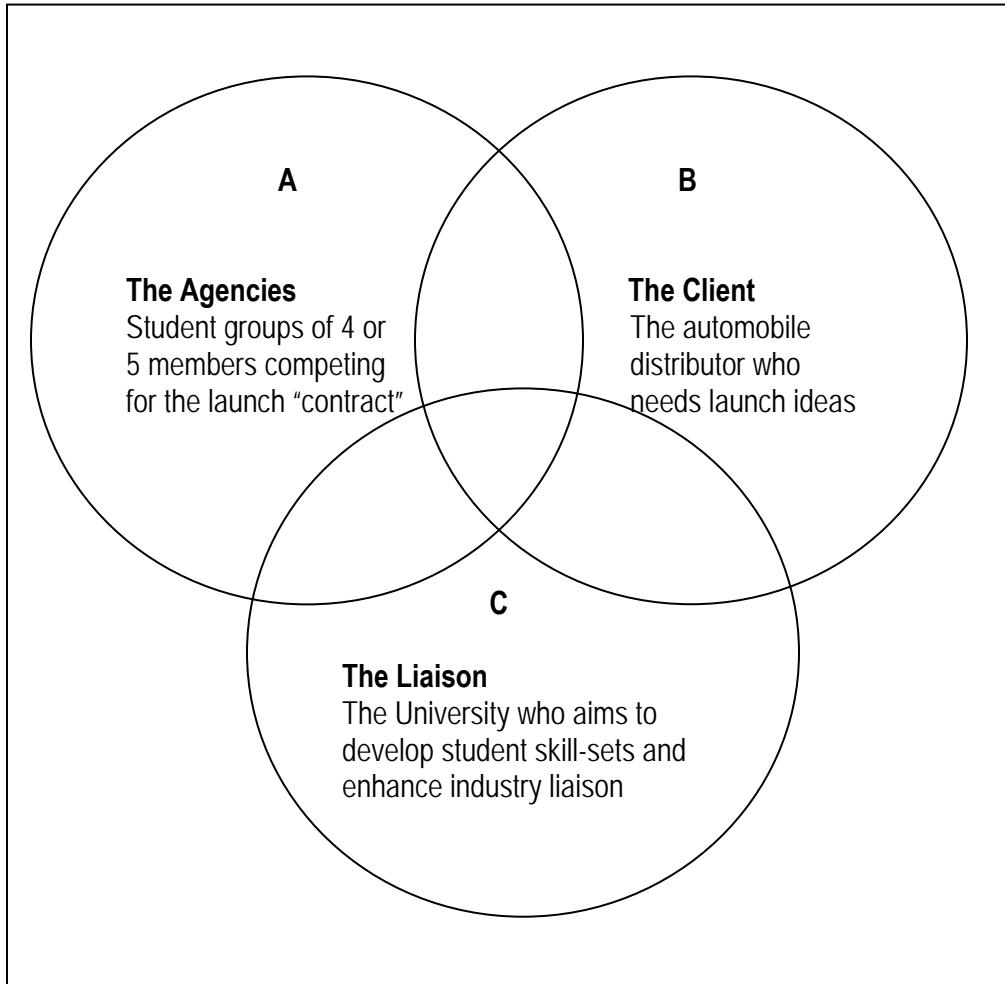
A

B

The Agencies
Student groups of 4 or 5 members competing for the launch "contract"

The Client
The automobile distributor who needs launch ideas

C

The Liaison
The University who aims to develop student skill-sets and enhance industry liaison